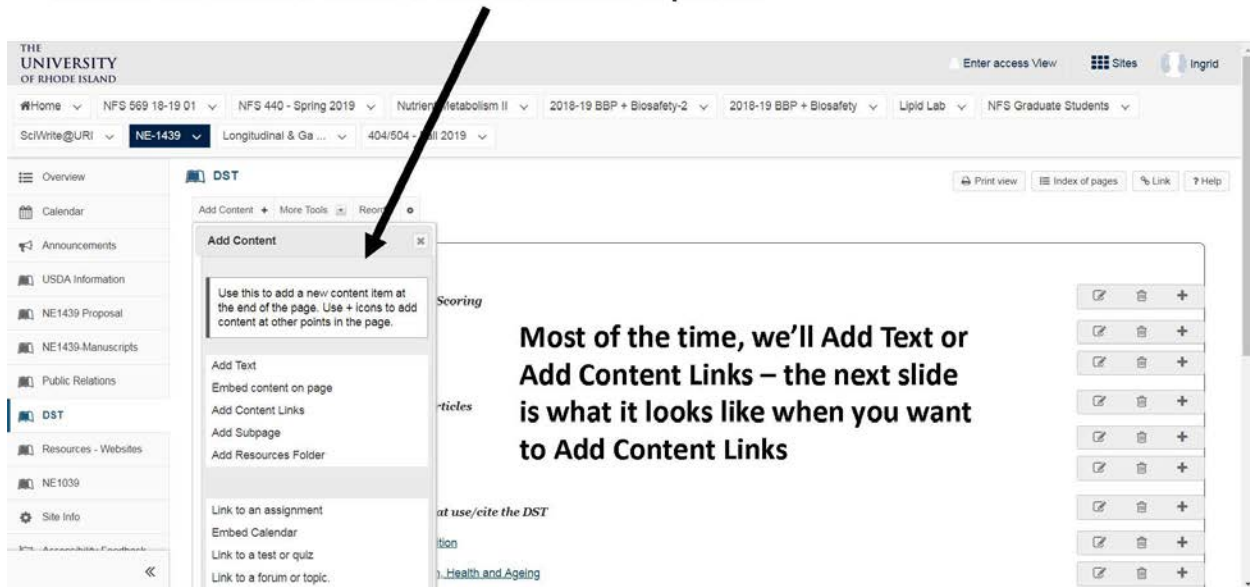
THE UNIVERSITY OF RHODE ISLAND

Enter access View Sites Ingrid

Home NFS 569 18-19 01 NFS 440 - Spring 2019 Nutrient Metabolism II 2018-19 BBP + Biosafety-2 2018-19 BBP + Biosafety Lipid Lab NFS Graduate Students

SciWrite@URI NE-1439 Longitudinal & Ga ... 404/504 - Fall 2019

Overview
Calendar
Announcements
USDA Information
NE1439 Proposal
NE1439-Manuscripts
Public Relations
DST
Resources - Websites
NE1039
Site Info
«

DST

Print view Index of pages Link ? Help

Add Content + More Tools Reorder

Add Content

Use this to add a new content item at the end of the page. Use + icons to add content at other points in the page.

Add Text
Embed content on page
Add Content Links
Add Subpage
Add Resources Folder

Link to an assignment
Embed Calendar
Link to a test or quiz
Link to a forum or topic.

Scoring

rticles

at use/cite the DST

tion

, Health and Ageing

Most of the time, we'll Add Text or Add Content Links – the next slide is what it looks like when you want to Add Content Links